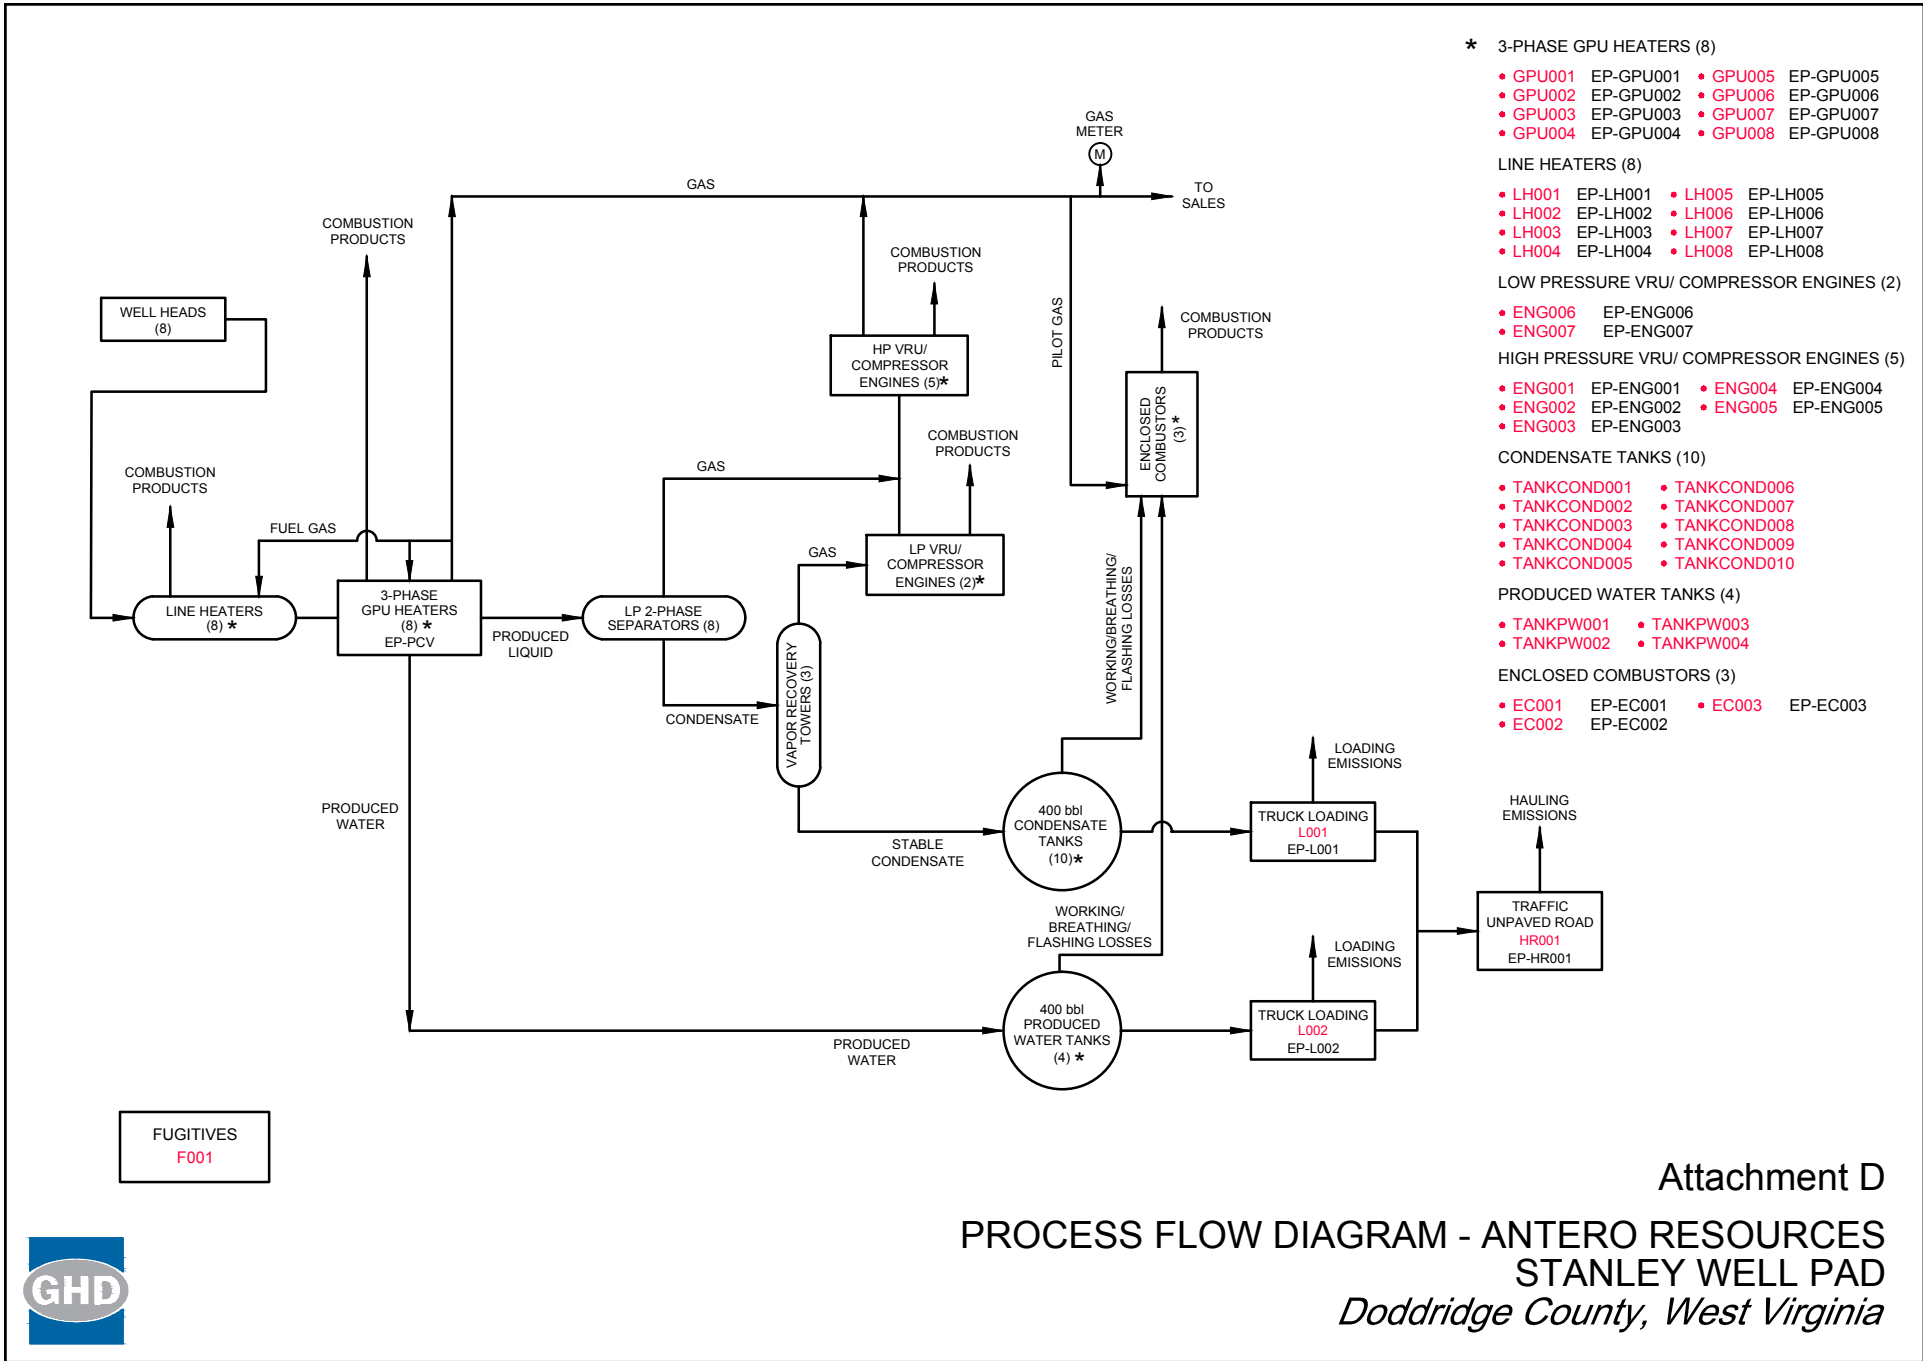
GAS METER
M
GAS
TO SALES
COMBUSTION PRODUCTS
COMBUSTION PRODUCTS
HP VRU/ COMPRESSOR ENGINES (5)*
PILOT GAS
COMBUSTION PRODUCTS
WELL HEADS (8)
COMBUSTION PRODUCTS
ENCLOSED COMBUSTORS (3)*
GAS
COMBUSTION PRODUCTS
COMBUSTION PRODUCTS
FUEL GAS
GAS
LP VRU/ COMPRESSOR ENGINES (2)*
LINE HEATERS (8) *
3-PHASE GPU HEATERS (8) * EP-PCV
PRODUCED LIQUID
LP 2-PHASE SEPARATORS (8)
VAPOR RECOVERY TOWERS (3)
WORKING/BREATHING/ FLASHING LOSSES
CONDENSATE
LOADING EMISSIONS
PRODUCED WATER
400 bbl CONDENSATE TANKS (10)*
STABLE CONDENSATE
TRUCK LOADING L001 EP-L001
HAULING EMISSIONS
WORKING/ BREATHING/ FLASHING LOSSES
TRAFFIC UNPAVED ROAD HR001 EP-HR001
LOADING EMISSIONS
400 bbl PRODUCED WATER TANKS (4) *
PRODUCED WATER
TRUCK LOADING L002 EP-L002
FUGITIVES F001

* 3-PHASE GPU HEATERS (8)
• GPU001 EP-GPU001 • GPU005 EP-GPU005
• GPU002 EP-GPU002 • GPU006 EP-GPU006
• GPU003 EP-GPU003 • GPU007 EP-GPU007
• GPU004 EP-GPU004 • GPU008 EP-GPU008
LINE HEATERS (8)
• LH001 EP-LH001 • LH005 EP-LH005
• LH002 EP-LH002 • LH006 EP-LH006
• LH003 EP-LH003 • LH007 EP-LH007
• LH004 EP-LH004 • LH008 EP-LH008
LOW PRESSURE VRU/ COMPRESSOR ENGINES (2)
• ENG006 EP-ENG006
• ENG007 EP-ENG007
HIGH PRESSURE VRU/ COMPRESSOR ENGINES (5)
• ENG001 EP-ENG001 • ENG004 EP-ENG004
• ENG002 EP-ENG002 • ENG005 EP-ENG005
• ENG003 EP-ENG003
CONDENSATE TANKS (10)
• TANKCOND001 • TANKCOND006
• TANKCOND002 • TANKCOND007
• TANKCOND003 • TANKCOND008
• TANKCOND004 • TANKCOND009
• TANKCOND005 • TANKCOND010
PRODUCED WATER TANKS (4)
• TANKPW001 • TANKPW003
• TANKPW002 • TANKPW004
ENCLOSED COMBUSTORS (3)
• EC001 EP-EC001 • EC003 EP-EC003
• EC002 EP-EC002

Attachment D
PROCESS FLOW DIAGRAM - ANTERO RESOURCES
STANLEY WELL PAD
Doddridge County, West Virginia
GHD